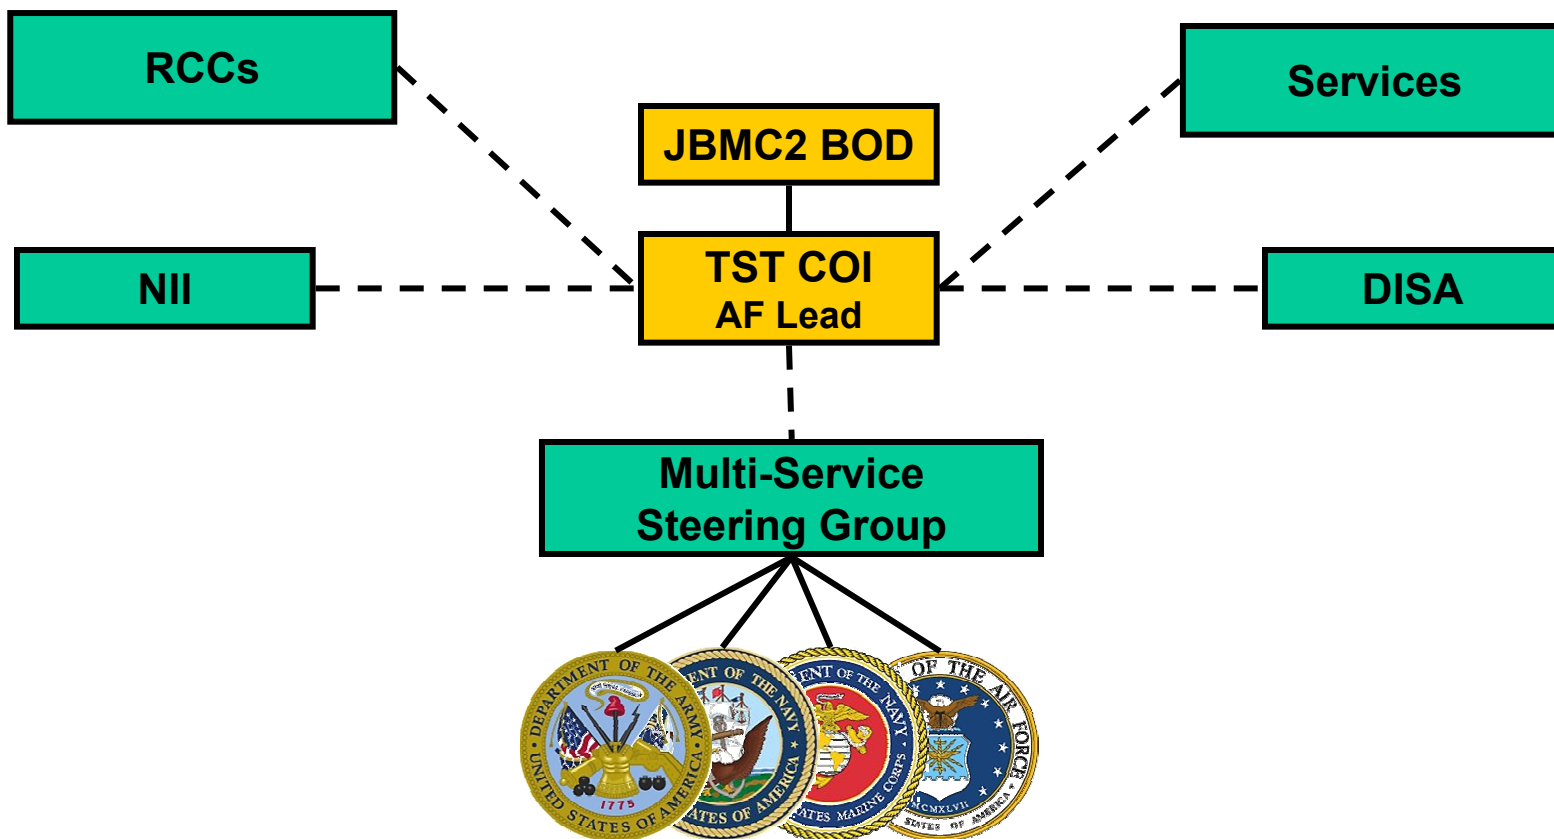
RCCs

Services

JBMC2 BOD

TST COI
AF Lead

NII

DISA

Multi-Service
Steering Group

DEPARTMENT OF THE ARMY
UNITED STATES OF AMERICA
1775

ENT OF THE NAVY
ATES OF AMERICA

ENT OF THE NAVY
ATES MARINE CORPS

OF THE AIR FORCE
MCMXLVII
STATES OF AMERICA